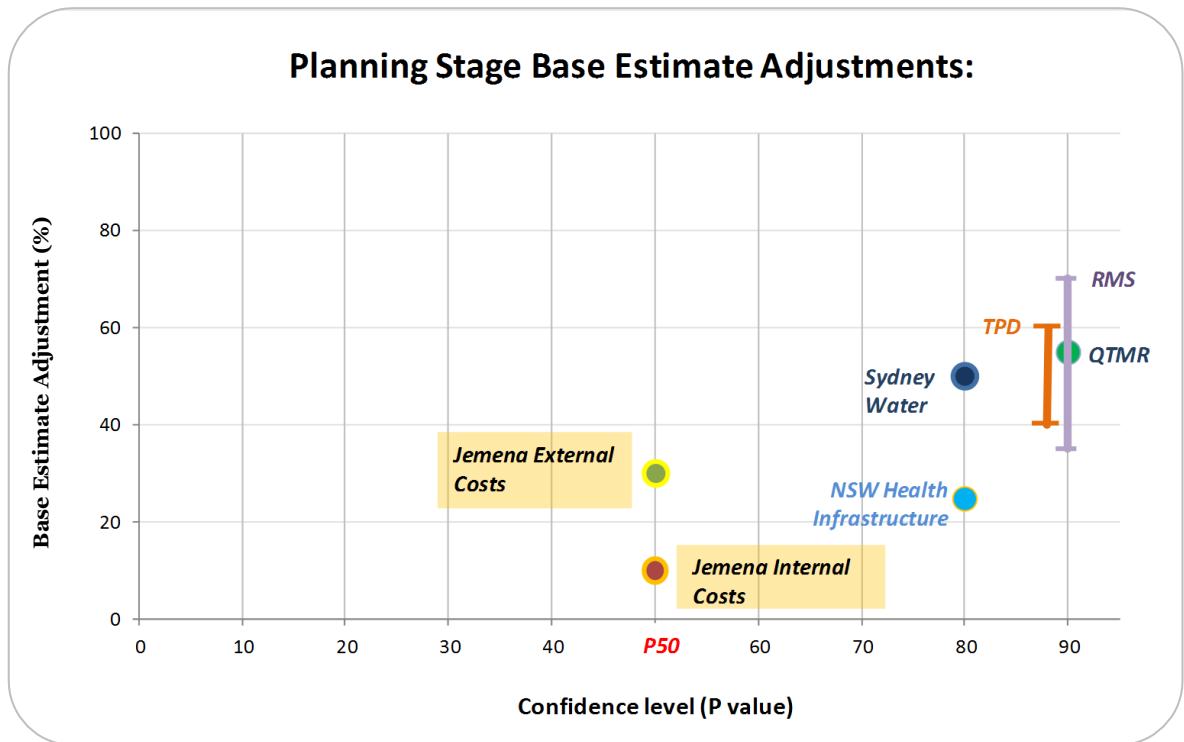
Planning Stage Base Estimate Adjustments:

Base Estimate Adjustment (%)

100
80
60
40
20
0

0
10
20
30
40
P50
60
70
80
90

Confidence level (P value)

RMS
TPD
QTMR
Sydney Water
Jemena External Costs
NSW Health Infrastructure
Jemena Internal Costs